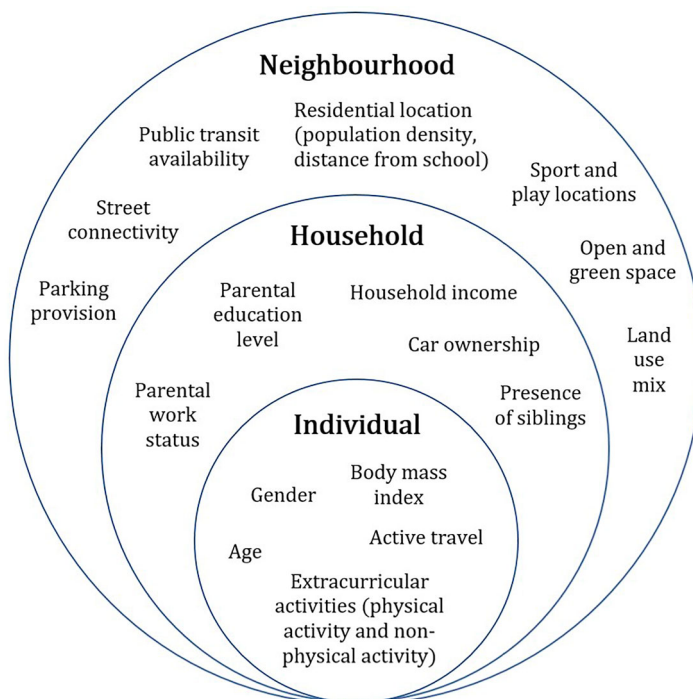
Neighbourhood

Residential location (population density, distance from school)

Public transit availability

Sport and play locations

Street connectivity

Open and green space

Parking provision

Land use mix

Household

Parental education level

Household income

Car ownership

Parental work status

Presence of siblings

Individual

Body mass index

Gender

Active travel

Age

Extracurricular activities (physical activity and non-physical activity)